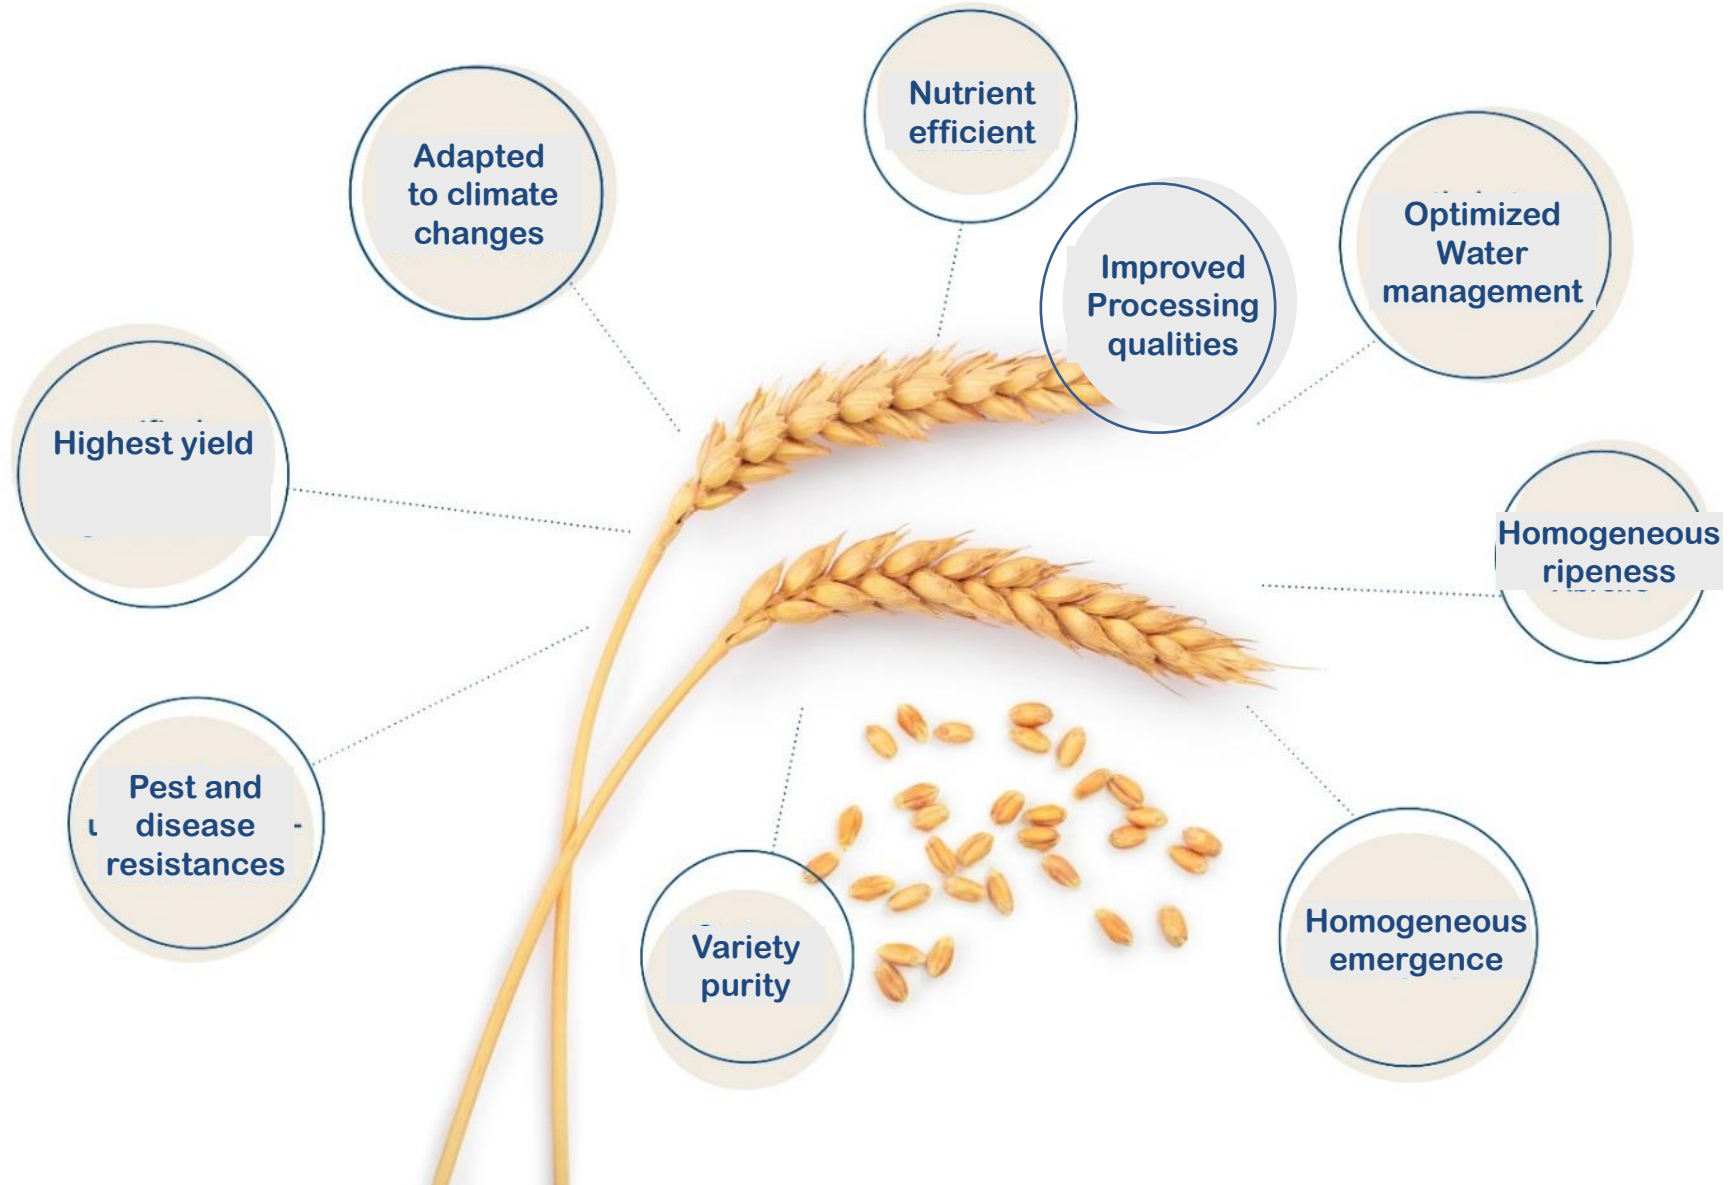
Nutrient efficient

Adapted to climate changes

Improved Processing qualities

Optimized Water management

Highest yield

Homogeneous ripeness

Pest and disease resistances

Variety purity

Homogeneous emergence